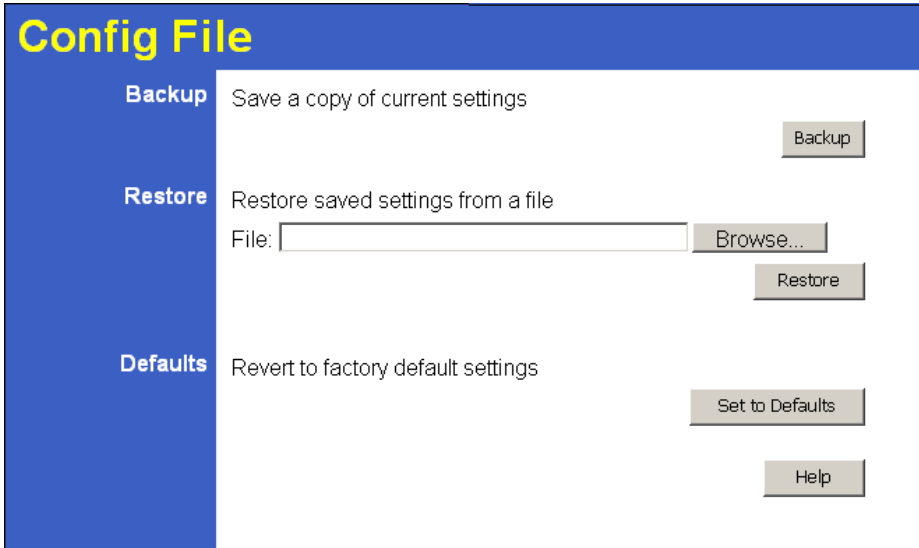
Config File

Backup

Save a copy of current settings

Backup

Restore

Restore saved settings from a file

File:

Browse...

Restore

Defaults

Revert to factory default settings

Set to Defaults

Help